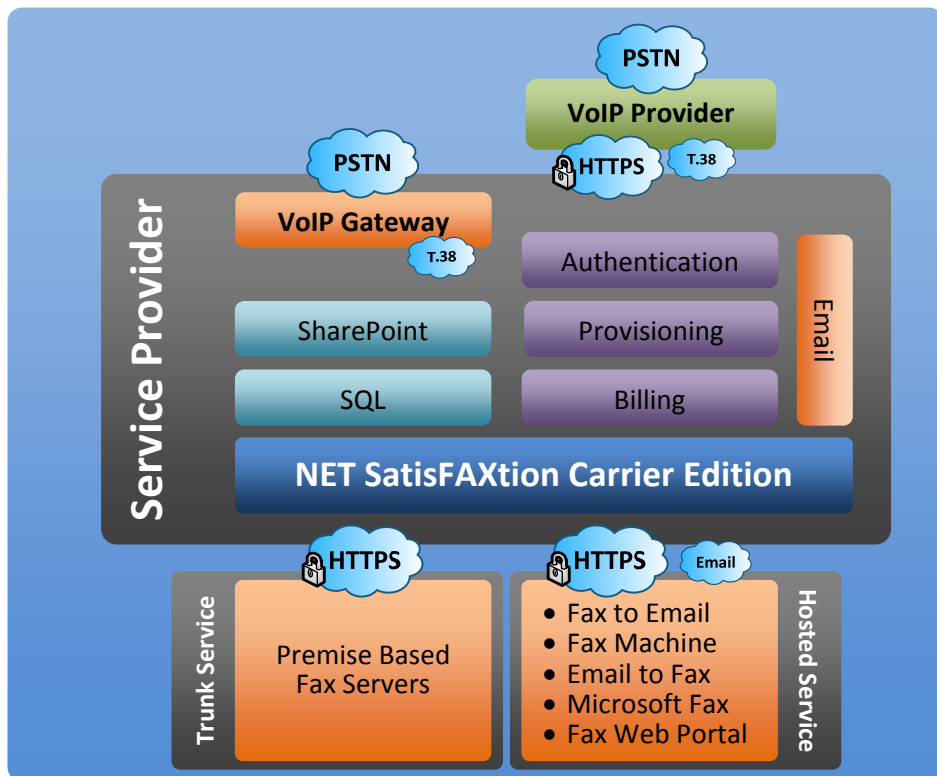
PSTN

VoIP Provider

HTTPS

T.38

PSTN

Service Provider

VoIP Gateway

T.38

Authentication

Email

SharePoint

Provisioning

SQL

Billing

NET SatisFAXtion Carrier Edition

HTTPS

HTTPS

Email

Trunk Service

Premise Based Fax Servers

- Fax to Email
- Fax Machine
- Email to Fax
- Microsoft Fax
- Fax Web Portal

Hosted Service